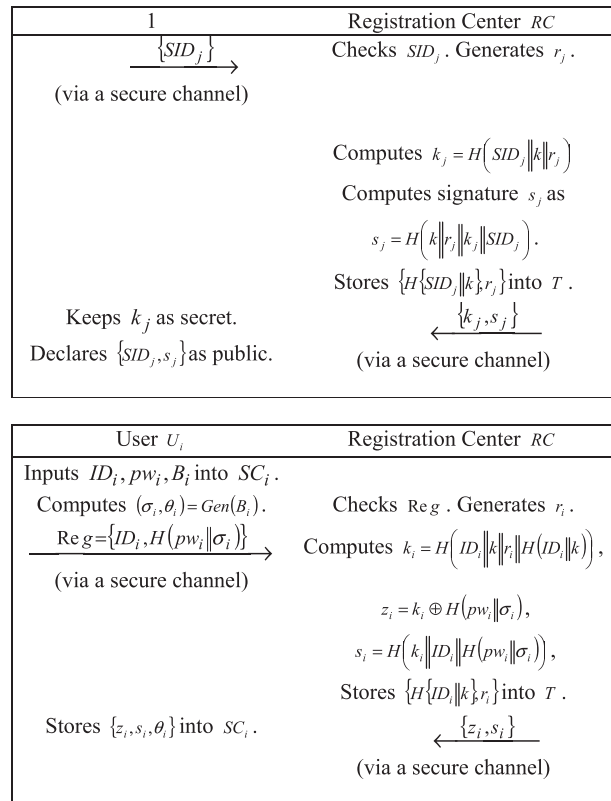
| 1 | Registration Center $RC$ |
|---|---|
| $\xrightarrow{\{SID_j\}}$ (via a secure channel) | Checks $SID_j$. Generates $r_j$. |
| | Computes $k_j = H\left(SID_j \| k \| r_j\right)$ |
| | Computes signature $s_j$ as |
| | $s_j = H\left(k \| r_j \| k_j \| SID_j\right)$. |
| | Stores $\{H\{SID_j \| k\}, r_j\}$ into $T$. |
| Keeps $k_j$ as secret. | $\xleftarrow{\{k_j, s_j\}}$ |
| Declares $\{SID_j, s_j\}$ as public. | (via a secure channel) |

| User $U_i$ | Registration Center $RC$ |
|---|---|
| Inputs $ID_i, pw_i, B_i$ into $SC_i$. | |
| Computes $(\sigma_i, \theta_i) = Gen(B_i)$. | Checks $\mathrm{Re}g$. Generates $r_i$. |
| $\xrightarrow{\mathrm{Re}g = \{ID_i, H(pw_i \| \sigma_i)\}}$ | Computes $k_i = H\left(ID_i \| k \| r_i \| H(ID_i \| k)\right)$, |
| (via a secure channel) | |
| | $z_i = k_i \oplus H\left(pw_i \| \sigma_i\right)$, |
| | $s_i = H\left(k_i \| ID_i \| H\left(pw_i \| \sigma_i\right)\right)$, |
| | Stores $\{H\{ID_i \| k\}, r_i\}$ into $T$. |
| Stores $\{z_i, s_i, \theta_i\}$ into $SC_i$. | $\xleftarrow{\{z_i, s_i\}}$ |
| | (via a secure channel) |